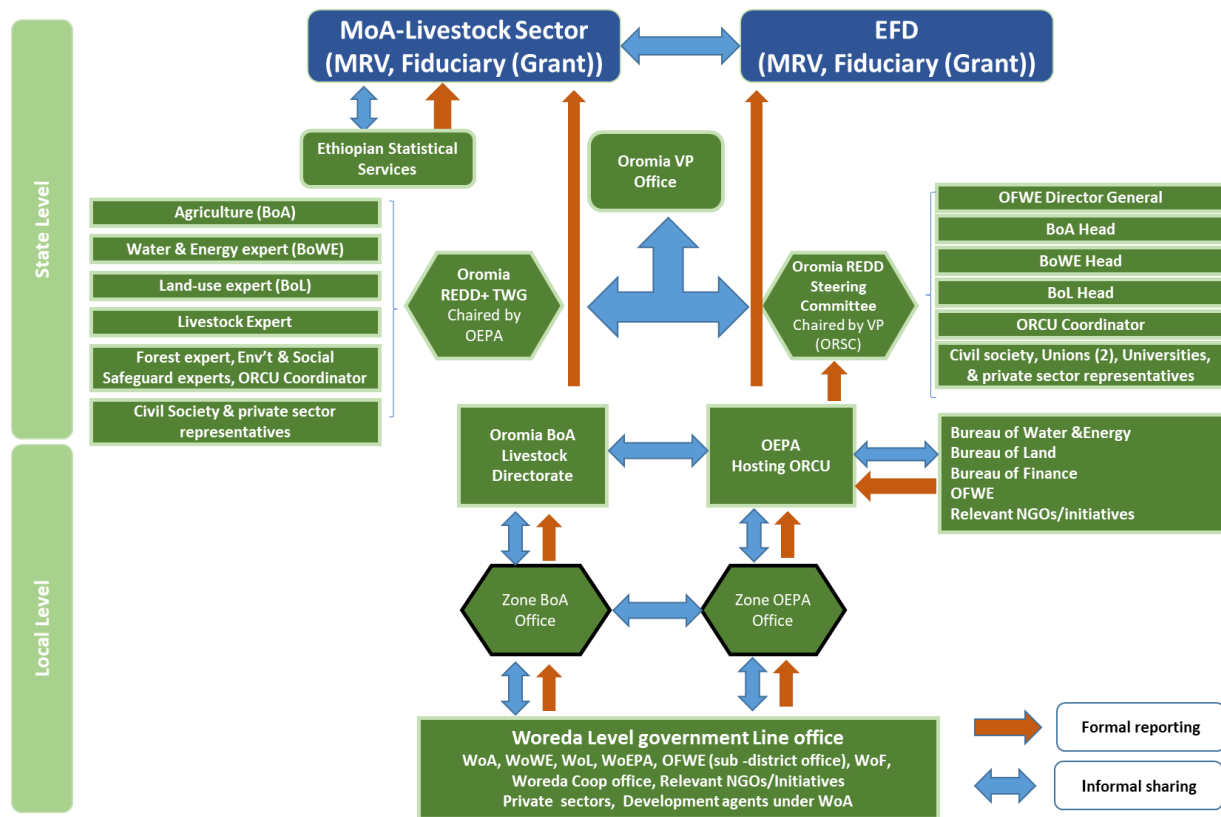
State Level

Local Level

MoA-Livestock Sector (MRV, Fiduciary (Grant))

EFD (MRV, Fiduciary (Grant))

Ethiopian Statistical Services

Oromia VP Office

Agriculture (BoA)

Water & Energy expert (BoWE)

Land-use expert (BoL)

Livestock Expert

Forest expert, Env't & Social Safeguard experts, ORCU Coordinator

Civil Society & private sector representatives

Oromia REDD+ TWG Chaired by OEPA

Oromia REDD Steering Committee Chaired by VP (ORSC)

OFWE Director General

BoA Head

BoWE Head

BoL Head

ORCU Coordinator

Civil society, Unions (2), Universities, & private sector representatives

Oromia BoA Livestock Directorate

OEPA Hosting ORCU

Bureau of Water &Energy
Bureau of Land
Bureau of Finance
OFWE
Relevant NGOs/initiatives

Zone BoA Office

Zone OEPA Office

Woreda Level government Line office
WoA, WoWE, WoL, WoEPA, OFWE (sub -district office), WoF, Woreda Coop office, Relevant NGOs/Initiatives
Private sectors, Development agents under WoA

Formal reporting

Informal sharing